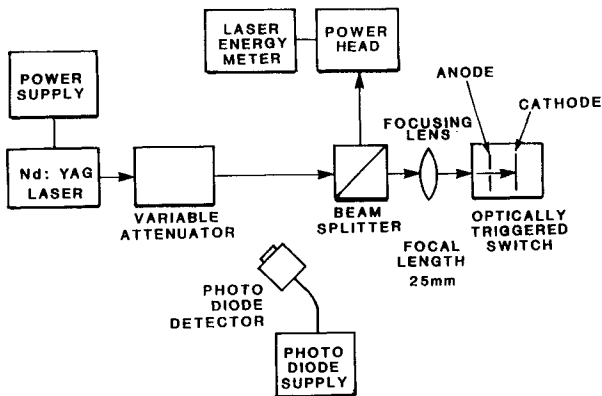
LASER ENERGY METER

POWER HEAD

POWER SUPPLY

ANODE

CATHODE

FOCUSING LENS

Nd: YAG LASER

VARIABLE ATTENUATOR

BEAM SPLITTER

OPTICALLY TRIGGERED SWITCH

FOCAL LENGTH 25mm

PHOTO DIODE DETECTOR

PHOTO DIODE SUPPLY